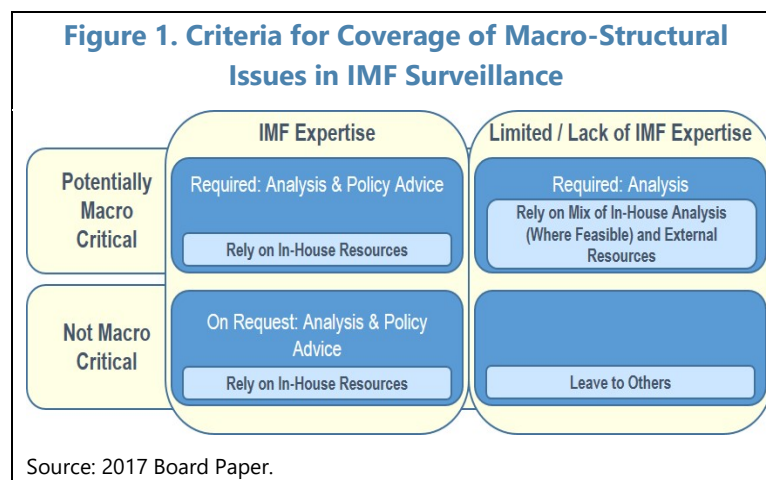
Figure 1. Criteria for Coverage of Macro-Structural Issues in IMF Surveillance

|  | IMF Expertise | Limited / Lack of IMF Expertise |
|---|---|---|
| Potentially Macro Critical | Required: Analysis & Policy Advice<br>Rely on In-House Resources | Required: Analysis<br>Rely on Mix of In-House Analysis (Where Feasible) and External Resources |
| Not Macro Critical | On Request: Analysis & Policy Advice<br>Rely on In-House Resources | Leave to Others |

Source: 2017 Board Paper.